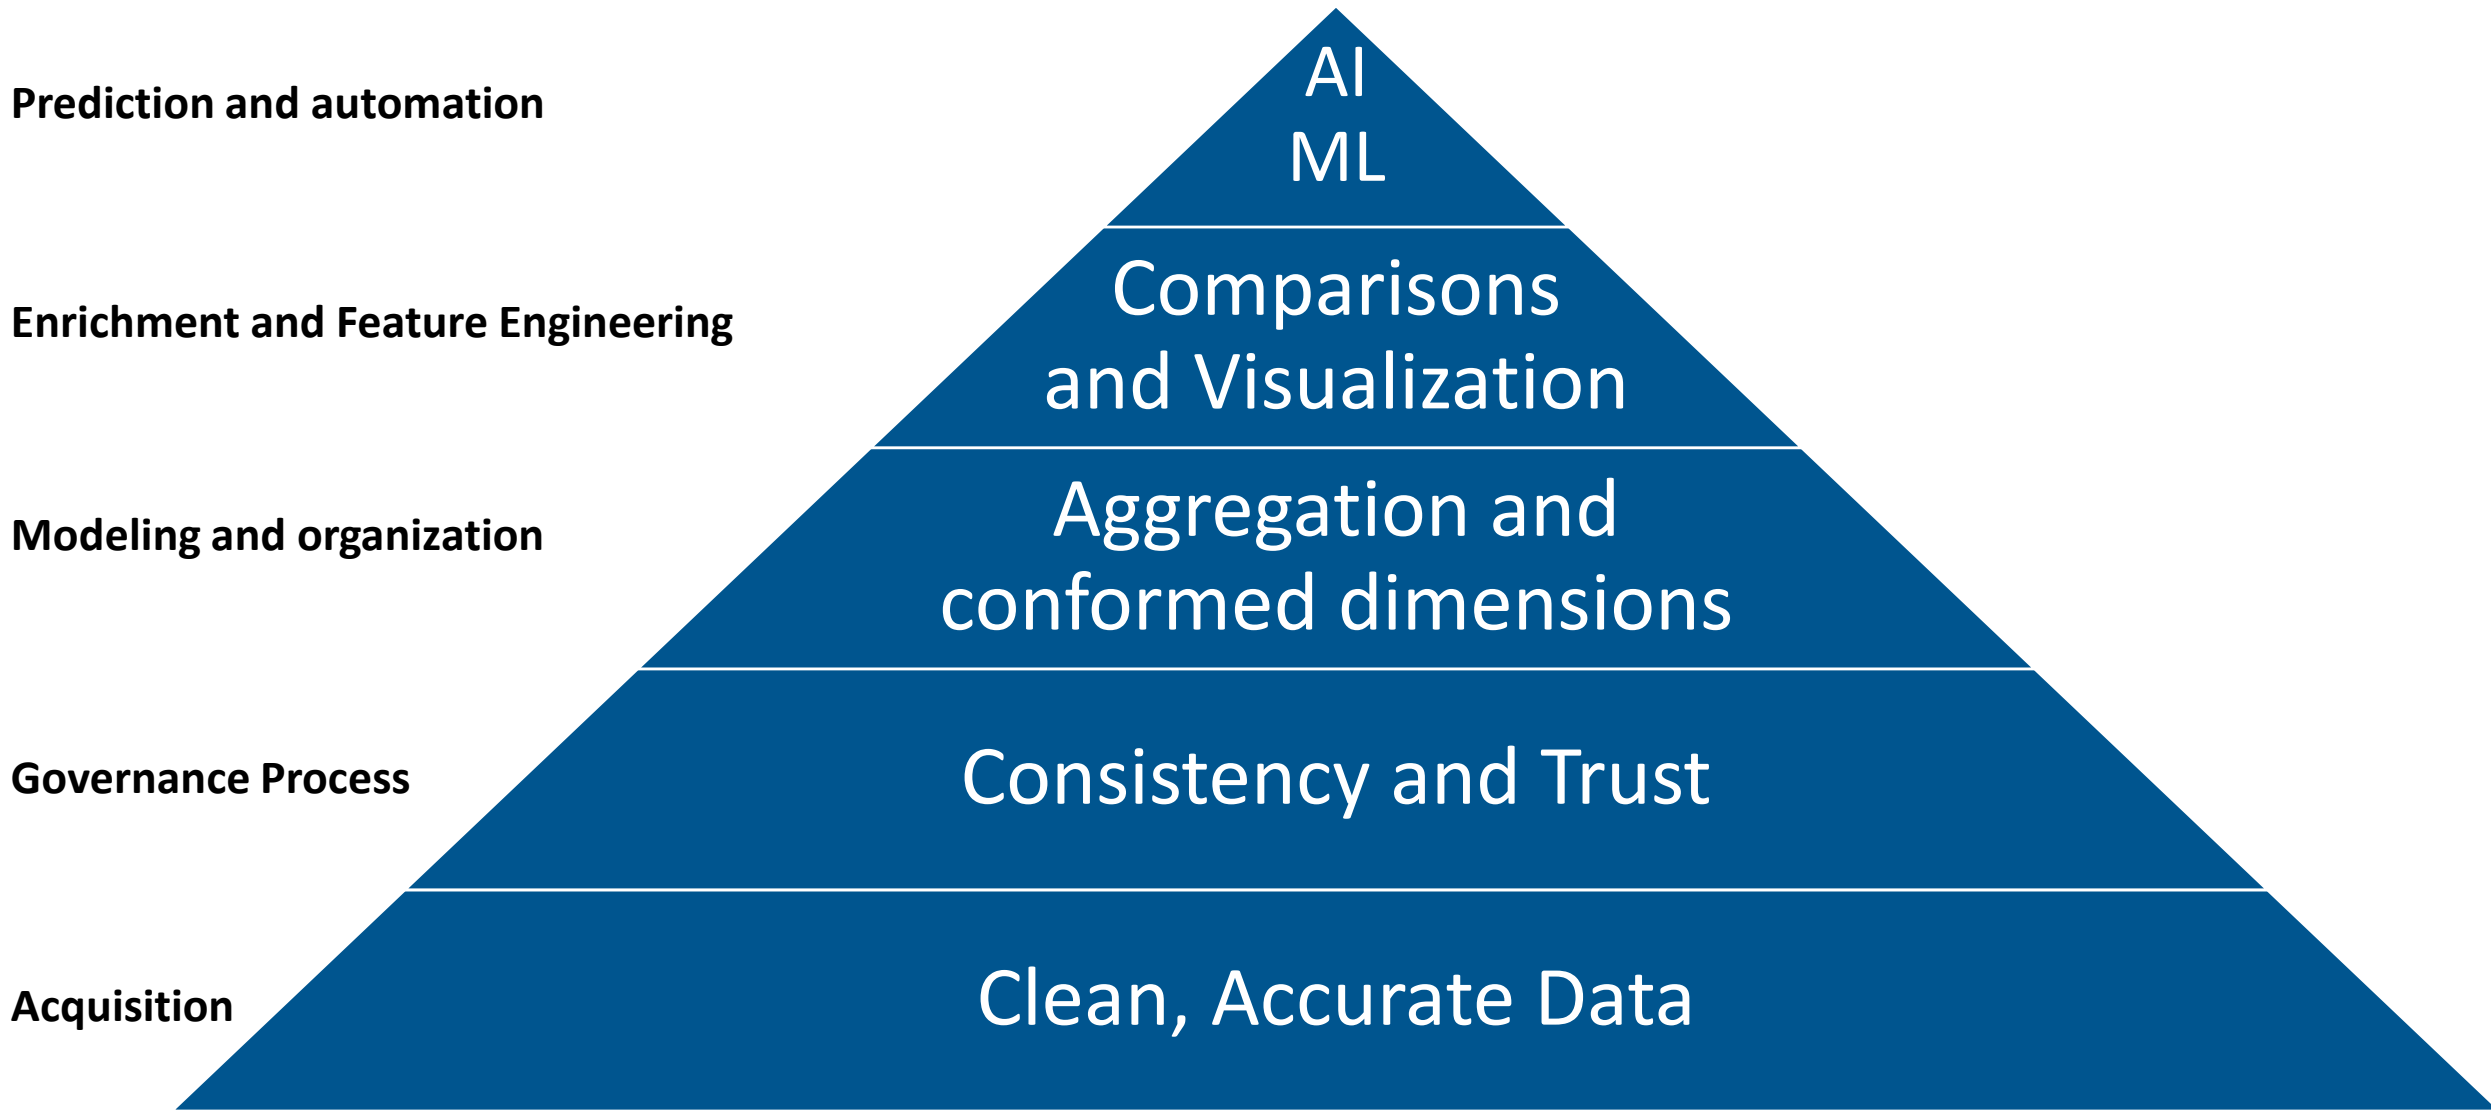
Prediction and automation

AI
ML

Enrichment and Feature Engineering

Comparisons and Visualization

Modeling and organization

Aggregation and conformed dimensions

Governance Process

Consistency and Trust

Acquisition

Clean, Accurate Data